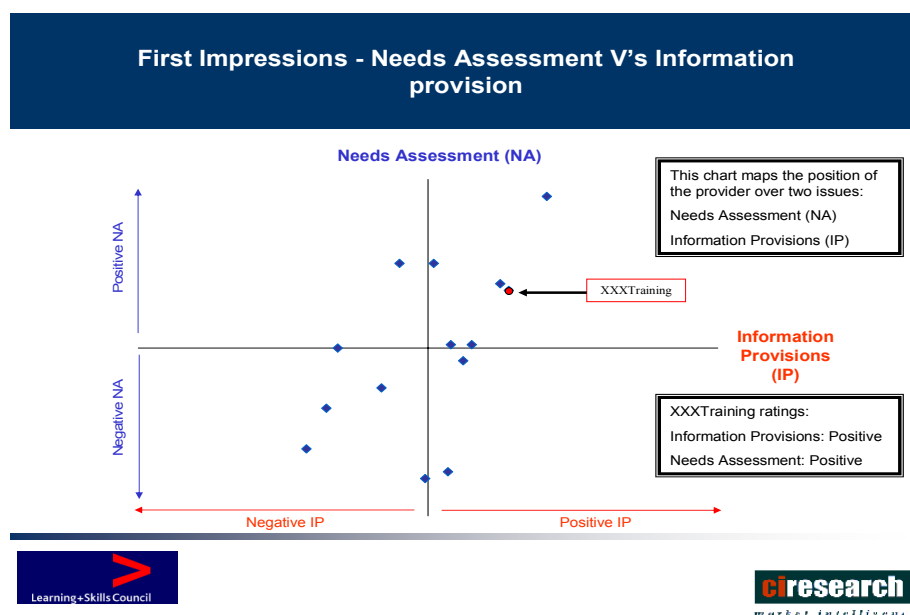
First Impressions - Needs Assessment V's Information provision

Needs Assessment (NA)

This chart maps the position of the provider over two issues:

Needs Assessment (NA)

Information Provisions (IP)

Positive NA

XXXTraining

Information Provisions (IP)

Negative NA

XXXTraining ratings:

Information Provisions: Positive

Needs Assessment: Positive

Negative IP

Positive IP

Learning+Skills Council

cirsearch

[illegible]